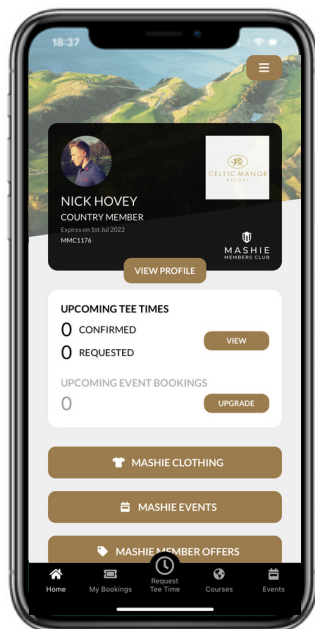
18:37

NICK HOVEY
COUNTRY MEMBER
Expires on 1st Jul 2022
MMC1176

CELTIC MANOR RESORT

MASHIE MEMBERS CLUB

VIEW PROFILE

UPCOMING TEE TIMES
0 CONFIRMED
0 REQUESTED
VIEW

UPCOMING EVENT BOOKINGS
0
UPGRADE

MASHIE CLOTHING

MASHIE EVENTS

MASHIE MEMBER OFFERS

Home
My Bookings
Request Tee Time
Courses
Events